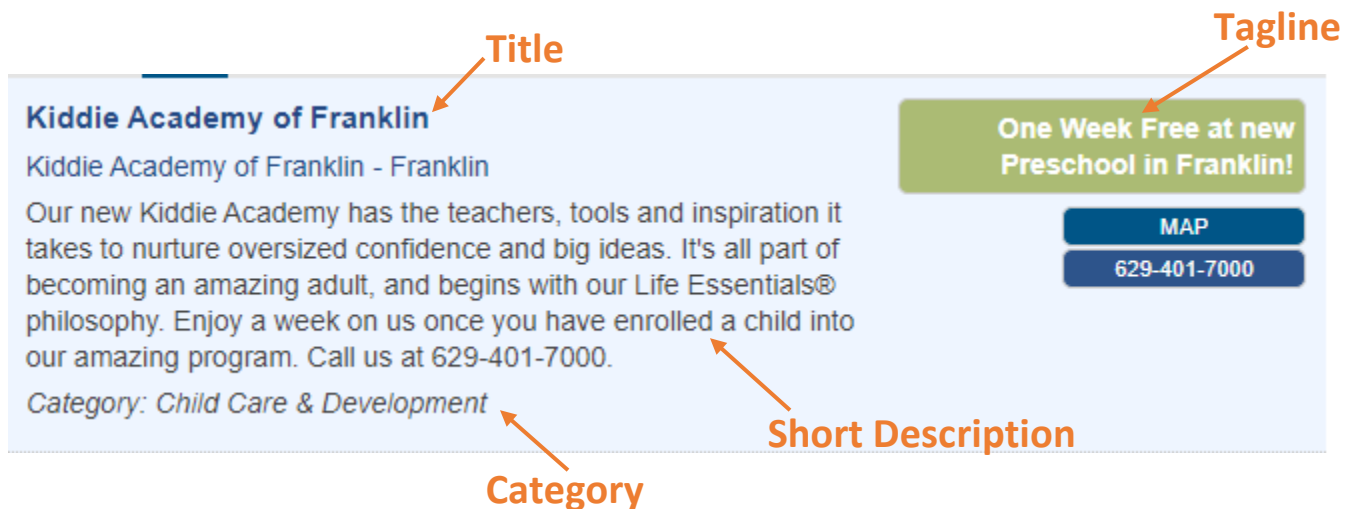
Title

Tagline

Kiddie Academy of Franklin

Kiddie Academy of Franklin - Franklin

Our new Kiddie Academy has the teachers, tools and inspiration it takes to nurture oversized confidence and big ideas. It's all part of becoming an amazing adult, and begins with our Life Essentials® philosophy. Enjoy a week on us once you have enrolled a child into our amazing program. Call us at 629-401-7000.

Category: Child Care & Development

One Week Free at new Preschool in Franklin!

MAP

629-401-7000

Short Description

Category